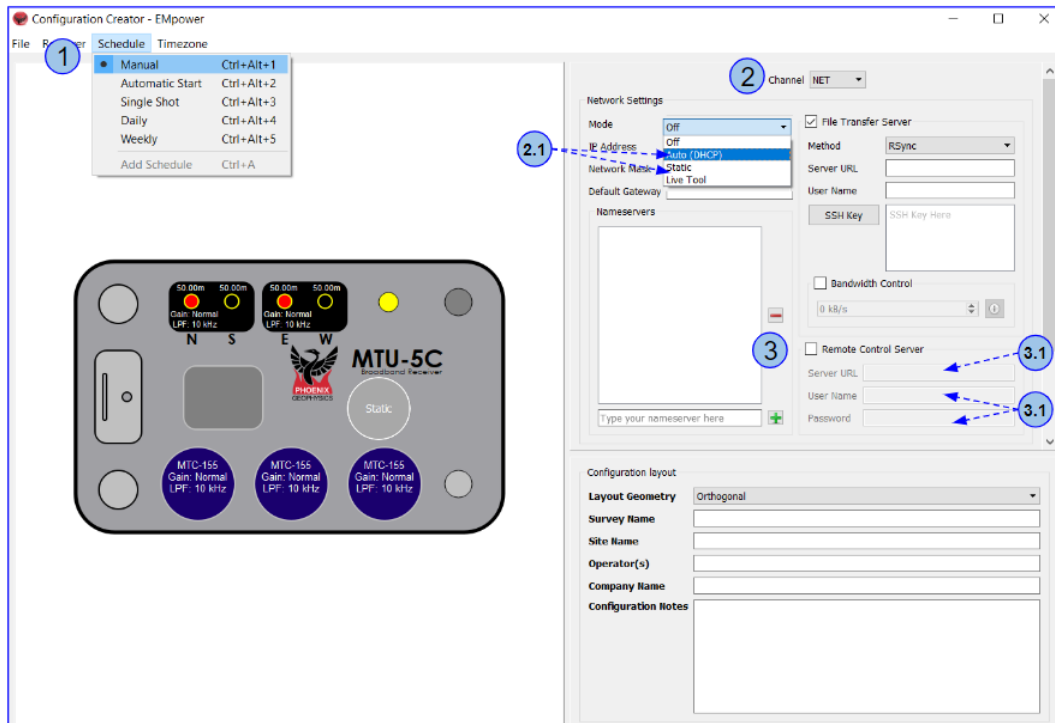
Configuration Creator - EMpower

File R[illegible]ver Schedule Timezone

1

Manual Ctrl+Alt+1
Automatic Start Ctrl+Alt+2
Single Shot Ctrl+Alt+3
Daily Ctrl+Alt+4
Weekly Ctrl+Alt+5
Add Schedule Ctrl+A

2 Channel NET

Network Settings

Mode Off
Off
Auto (DHCP)
Static
Live Tool

2.1

IP Address
Network Mask
Default Gateway

Nameservers

Type your nameserver here

File Transfer Server
Method RSync
Server URL
User Name
SSH Key SSH Key Here

Bandwidth Control
0 kB/s

3 Remote Control Server
Server URL
User Name
Password

3.1

3.1

50.00m 50.00m
Gain: Normal
LPF: 10 kHz
N S

50.00m 50.00m
Gain: Normal
LPF: 10 kHz
E W

PHOENIX GEOPHYSICS

MTU-5C
Broadband Receiver

Static

MTC-155
Gain: Normal
LPF: 10 kHz

MTC-155
Gain: Normal
LPF: 10 kHz

MTC-155
Gain: Normal
LPF: 10 kHz

Configuration layout
Layout Geometry Orthogonal
Survey Name
Site Name
Operator(s)
Company Name
Configuration Notes